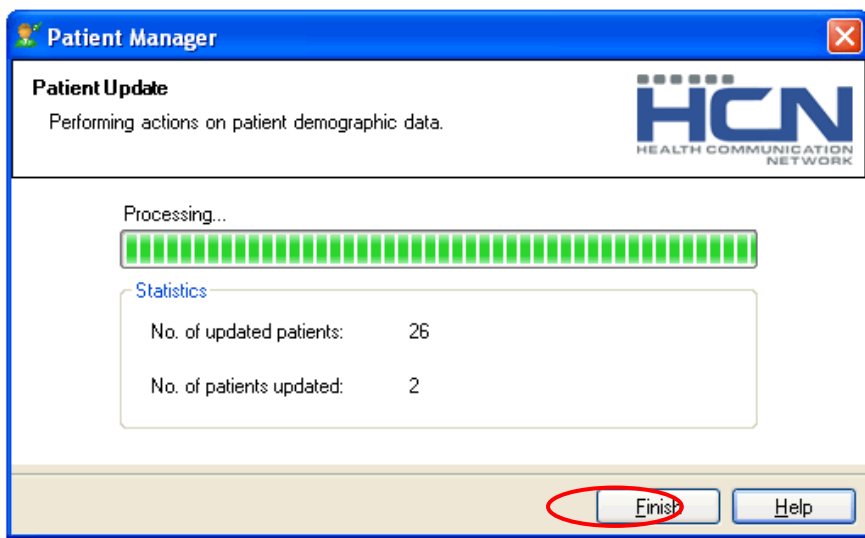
Patient Manager

Patient Update

Performing actions on patient demographic data.

HCN
HEALTH COMMUNICATION NETWORK

Processing...

Statistics

No. of updated patients: 26

No. of patients updated: 2

Finish

Help